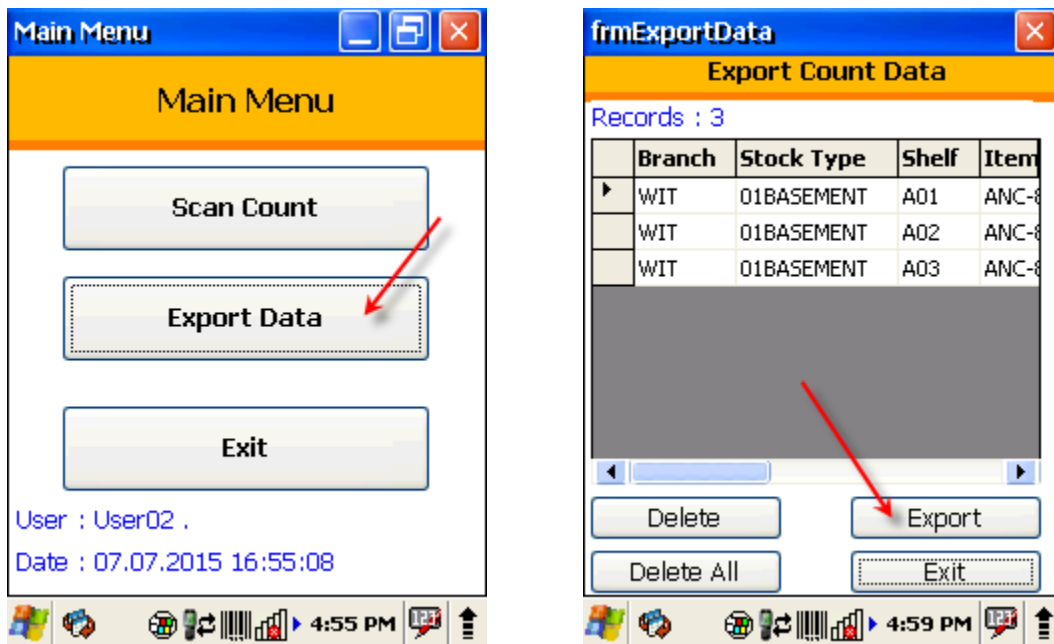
Main Menu

Main Menu

Scan Count

Export Data

Exit

User : User02 .

Date : 07.07.2015 16:55:08

4:55 PM

frmExportData

Export Count Data

Records : 3

| | Branch | Stock Type | Shelf | Item |
|---|---|---|---|---|
| ▶ | WIT | 01BASEMENT | A01 | ANC-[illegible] |
| | WIT | 01BASEMENT | A02 | ANC-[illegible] |
| | WIT | 01BASEMENT | A03 | ANC-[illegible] |

Delete

Export

Delete All

Exit

4:59 PM